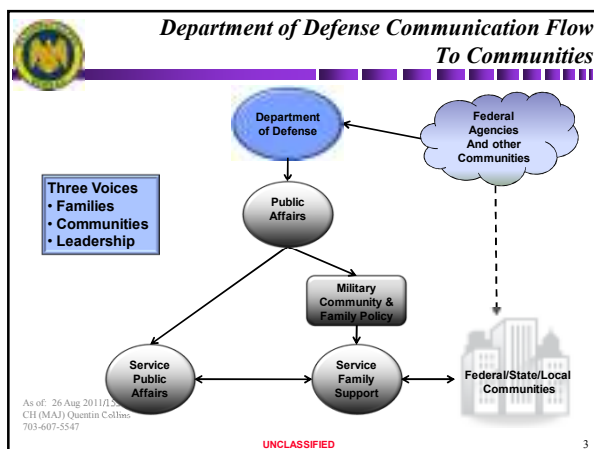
Department of Defense Communication Flow To Communities

Department of Defense

Federal Agencies And other Communities

Three Voices
• Families
• Communities
• Leadership

Public Affairs

Military Community & Family Policy

Service Public Affairs

Service Family Support

Federal/State/Local Communities

As of: 26 Aug 2011/1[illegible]
CH (MAJ) Quentin Collins
703-607-5547

UNCLASSIFIED

3